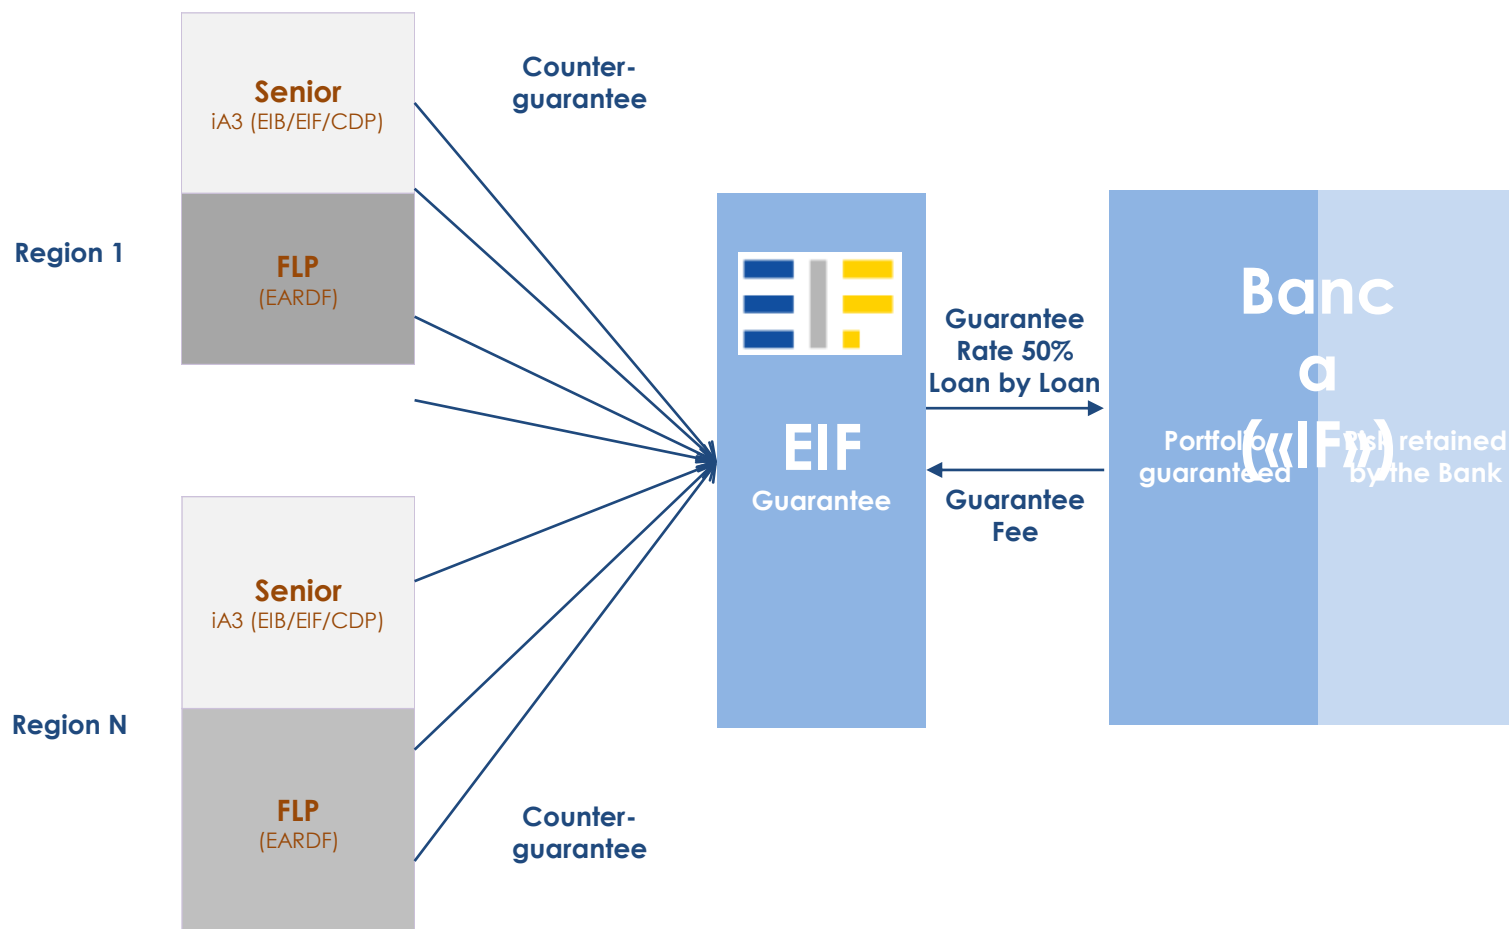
Senior
iA3 (EIB/EIF/CDP)

FLP
(EARDF)

Region 1

Counter-guarantee

Senior
iA3 (EIB/EIF/CDP)

FLP
(EARDF)

Region N

Counter-guarantee

EIF
Guarantee

Guarantee Rate 50% Loan by Loan

Guarantee Fee

Banca («IF»)

Portfolio guaranteed

Risk retained by the Bank